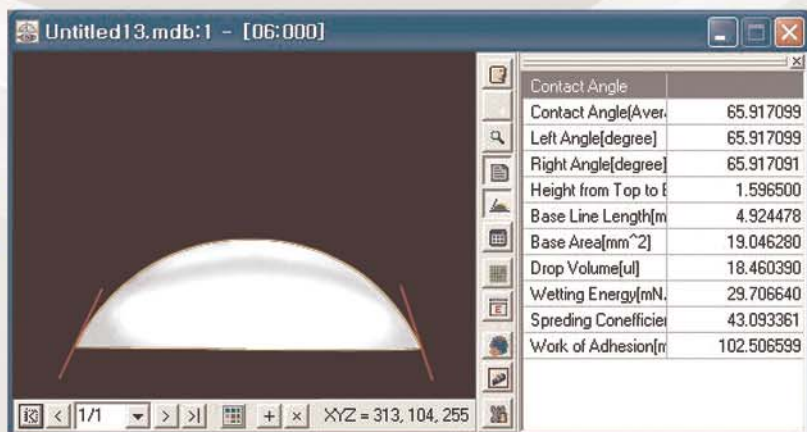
Untitled13.mdb:1 - [06:000]

| Contact Angle | |
|---|---|
| Contact Angle(Aver | 65.917099 |
| Left Angle[degree] | 65.917099 |
| Right Angle[degree] | 65.917091 |
| Height from Top to E | 1.596500 |
| Base Line Length[m | 4.924478 |
| Base Area[mm^2] | 19.046280 |
| Drop Volume[ul] | 18.460390 |
| Wetting Energy[mN. | 29.706640 |
| Spreding Coefficier | 43.093361 |
| Work of Adhesion[m | 102.506599 |

< 1/1 > >| + × XYZ = 313, 104, 255